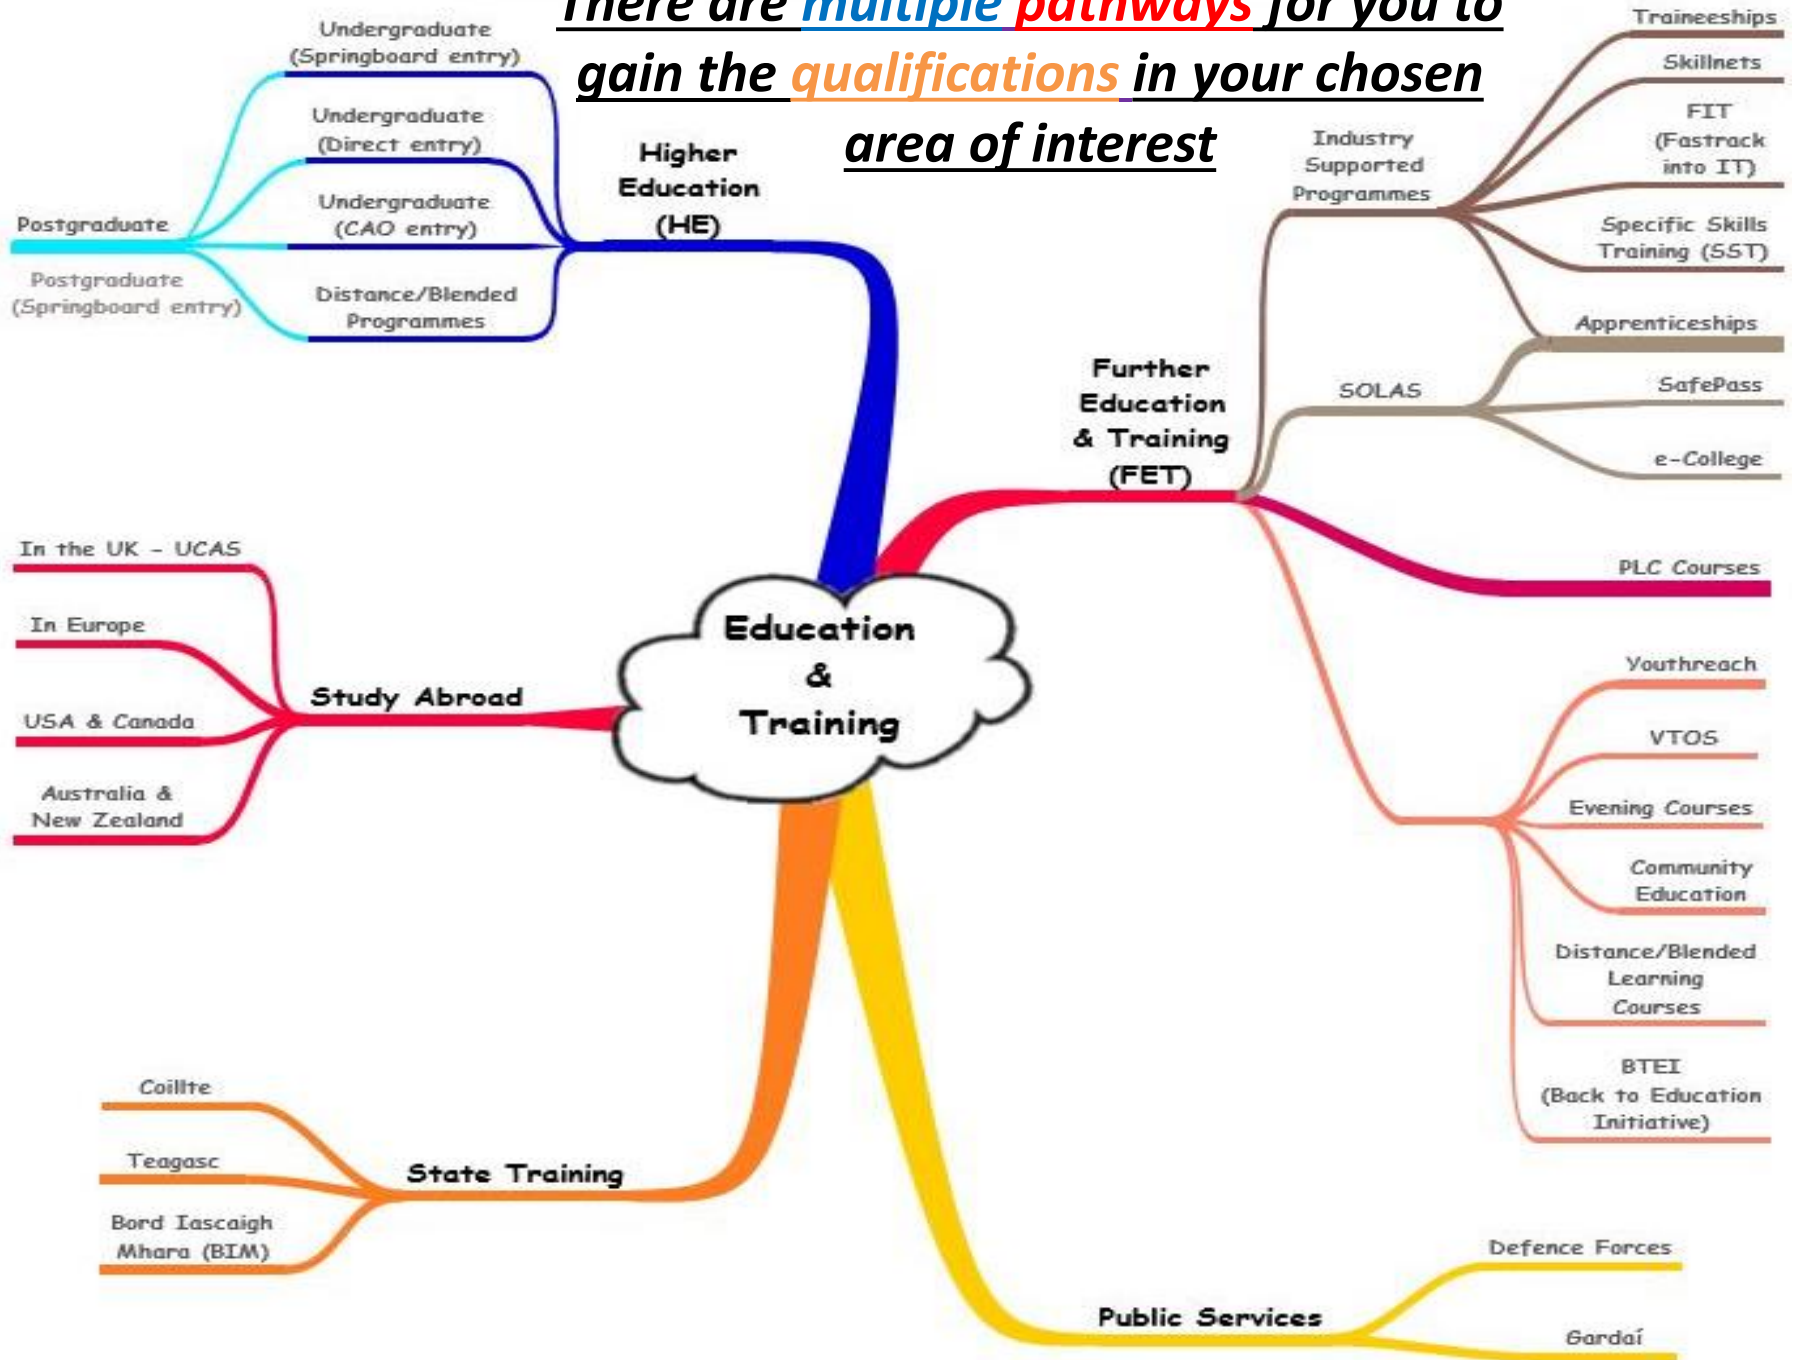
There are multiple pathways for you to gain the qualifications in your chosen area of interest

Education & Training

Higher Education (HE)

Undergraduate (Springboard entry)

Undergraduate (Direct entry)

Undergraduate (CAO entry)

Distance/Blended Programmes

Postgraduate

Postgraduate (Springboard entry)

Further Education & Training (FET)

Industry Supported Programmes

Traineeships

Skillnets

FIT (Fastrack into IT)

Specific Skills Training (SST)

Apprenticeships

SOLAS

SafePass

e-College

PLC Courses

Youthreach

VTOS

Evening Courses

Community Education

Distance/Blended Learning Courses

BTEI (Back to Education Initiative)

Study Abroad

In the UK - UCAS

In Europe

USA & Canada

Australia & New Zealand

State Training

Coillte

Teagasc

Bord Iascaigh Mhara (BIM)

Public Services

Defence Forces

Gardaí